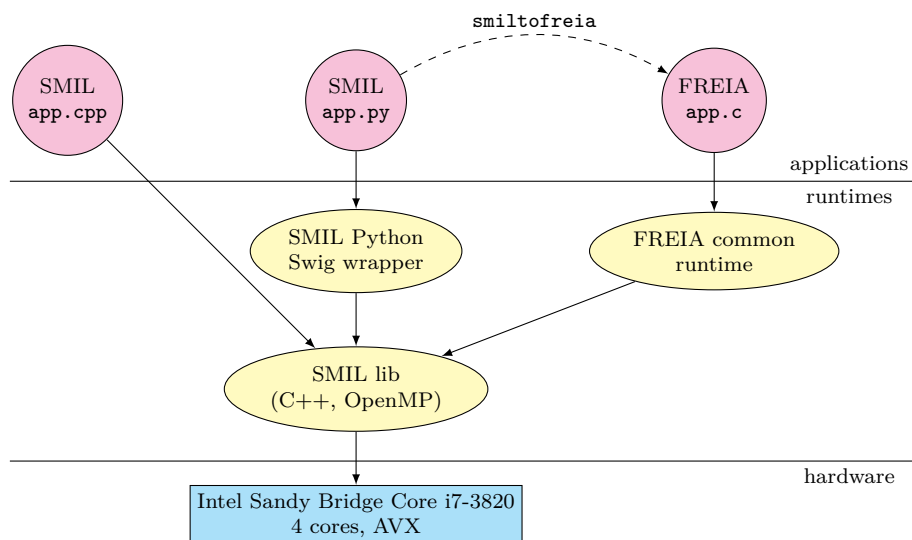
smiltofreia

SMIL
app.cpp

SMIL
app.py

FREIA
app.c

applications

runtimes

SMIL Python
Swig wrapper

FREIA common
runtime

SMIL lib
(C++, OpenMP)

hardware

Intel Sandy Bridge Core i7-3820
4 cores, AVX